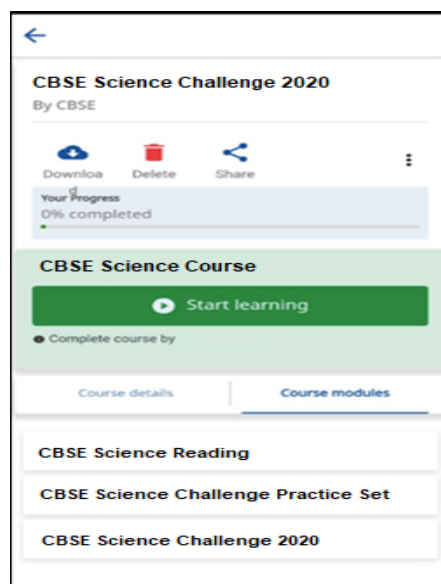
CBSE Science Challenge 2020
By CBSE

Download Delete Share

Your Progress
0% completed

CBSE Science Course

Start learning

Complete course by

Course details | Course modules

CBSE Science Reading

CBSE Science Challenge Practice Set

CBSE Science Challenge 2020